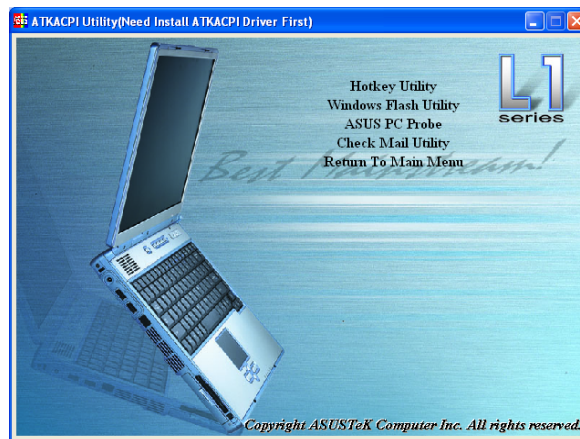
ATKACPI Utility(Need Install ATKACPI Driver First)

Hotkey Utility
Windows Flash Utility
ASUS PC Probe
Check Mail Utility
Return To Main Menu

L1
series

Best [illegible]!

Copyright ASUSTeK Computer Inc. All rights reserved.